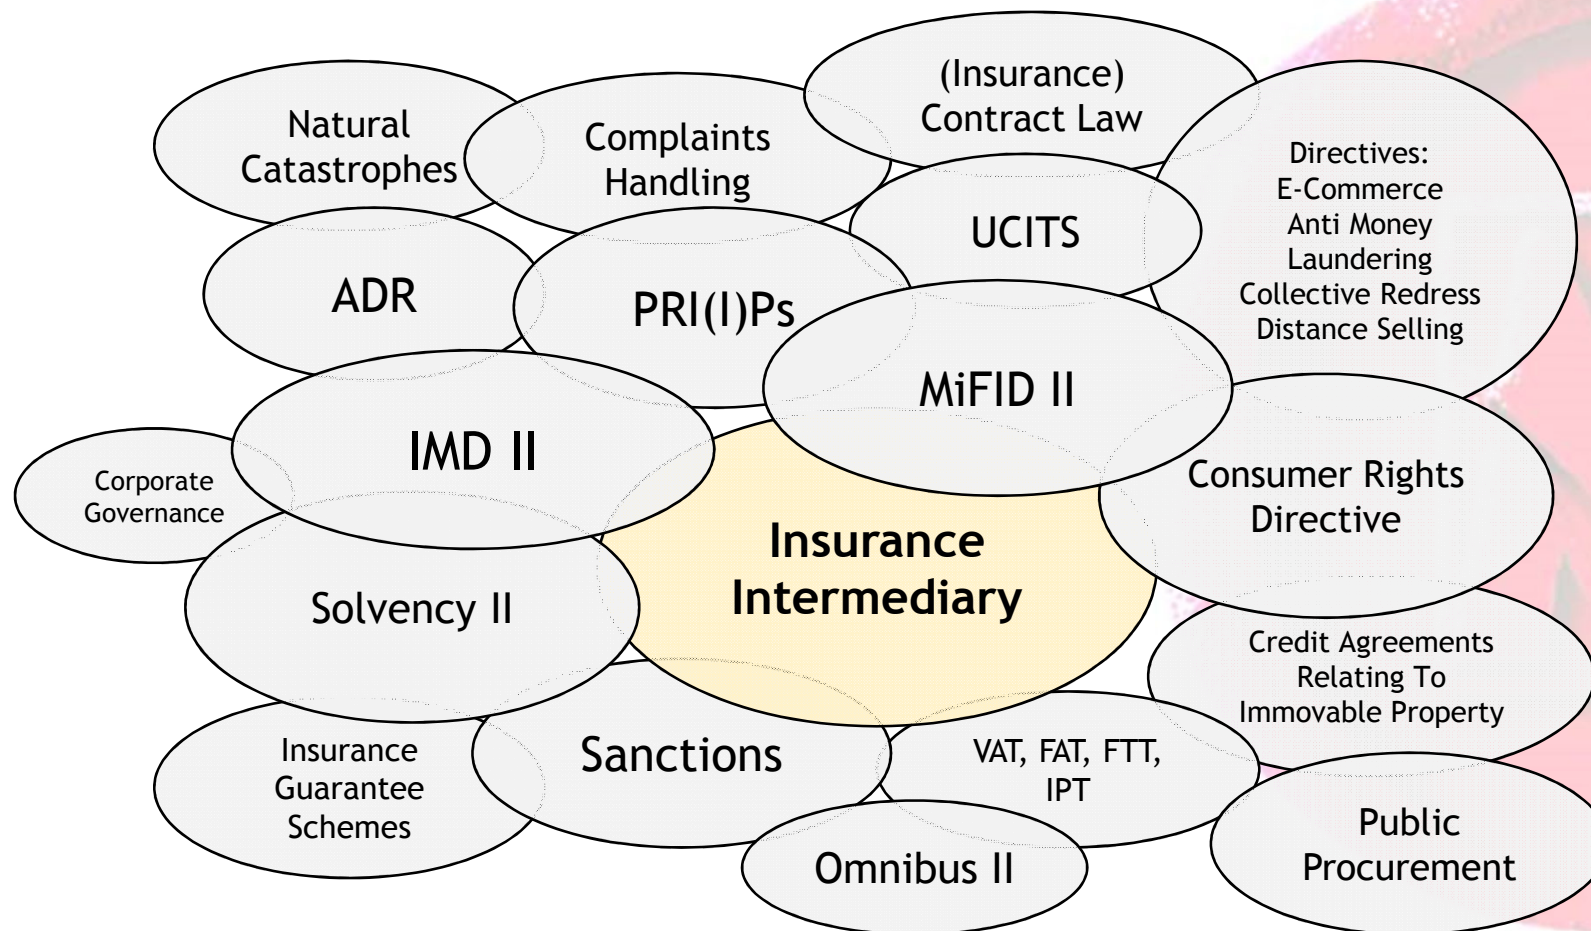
Natural Catastrophes

Complaints Handling

(Insurance) Contract Law

Directives:
E-Commerce
Anti Money Laundering
Collective Redress
Distance Selling

UCITS

ADR

PRI(I)Ps

MiFID II

IMD II

Corporate Governance

Insurance Intermediary

Consumer Rights Directive

Solvency II

Credit Agreements Relating To Immovable Property

Insurance Guarantee Schemes

Sanctions

VAT, FAT, FTT, IPT

Omnibus II

Public Procurement